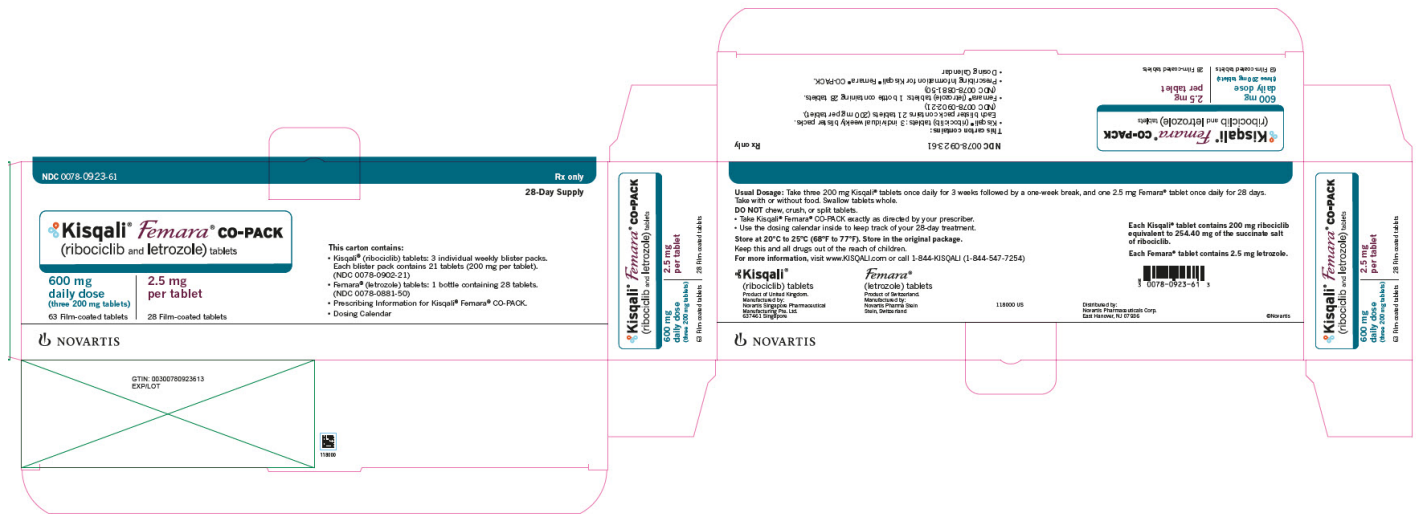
NDC 0078-0923-61

Rx only

28-Day Supply

Kisqali® Femara® CO-PACK
(ribociclib and letrozole) tablets

600 mg daily dose (three 200 mg tablets)
63 Film-coated tablets

2.5 mg per tablet
28 Film-coated tablets

This carton contains:
• Kisqali® (ribociclib) tablets: 3 individual weekly blister packs. Each blister pack contains 21 tablets (200 mg per tablet). (NDC 0078-0902-21)
• Femara® (letrozole) tablets: 1 bottle containing 28 tablets. (NDC 0078-0881-50)
• Prescribing Information for Kisqali® Femara® CO-PACK.
• Dosing Calendar

NOVARTIS

GTIN: 00300780923613
EXP/LOT

118000

Kisqali® Femara® CO-PACK (ribociclib and letrozole) tablets
600 mg daily dose (three 200 mg tablets) 63 Film-coated tablets
2.5 mg per tablet 28 Film-coated tablets

NOVARTIS

Kisqali® Femara® CO-PACK
(ribociclib and letrozole) tablets
600 mg daily dose (three 200 mg tablets)
63 Film-coated tablets
2.5 mg per tablet
28 Film-coated tablets

NDC 0078-0923-61
Rx only

This carton contains:
• Kisqali® (ribociclib) tablets: 3 individual weekly blister packs. Each blister pack contains 21 tablets (200 mg per tablet). (NDC 0078-0902-21)
• Femara® (letrozole) tablets: 1 bottle containing 28 tablets. (NDC 0078-0881-50)
• Prescribing Information for Kisqali® Femara® CO-PACK.
• Dosing Calendar

Usual Dosage: Take three 200 mg Kisqali® tablets once daily for 3 weeks followed by a one-week break, and one 2.5 mg Femara® tablet once daily for 28 days. Take with or without food. Swallow tablets whole.
DO NOT chew, crush, or split tablets.
• Take Kisqali® Femara® CO-PACK exactly as directed by your prescriber.
• Use the dosing calendar inside to keep track of your 28-day treatment.
Store at 20°C to 25°C (68°F to 77°F). Store in the original package.
Keep this and all drugs out of the reach of children.
For more information, visit www.KISQALI.com or call 1-844-KISQALI (1-844-547-7254)

Each Kisqali® tablet contains 200 mg ribociclib equivalent to 254.40 mg of the succinate salt of ribociclib.

Each Femara® tablet contains 2.5 mg letrozole.

3 0078-0923-61 3

Kisqali®
(ribociclib) tablets
Product of United Kingdom.
Manufactured by:
Novartis Singapore Pharmaceutical Manufacturing Pte. Ltd.
637461 Singapore

Femara®
(letrozole) tablets
Product of Switzerland.
Manufactured by:
Novartis Pharma Stein
Stein, Switzerland

118000 US

Distributed by:
Novartis Pharmaceuticals Corp.
East Hanover, NJ 07936

©Novartis

NOVARTIS

Kisqali® Femara® CO-PACK
(ribociclib and letrozole) tablets
2.5 mg per tablet
28 Film-coated tablets
600 mg daily dose (three 200 mg tablets)
63 Film-coated tablets